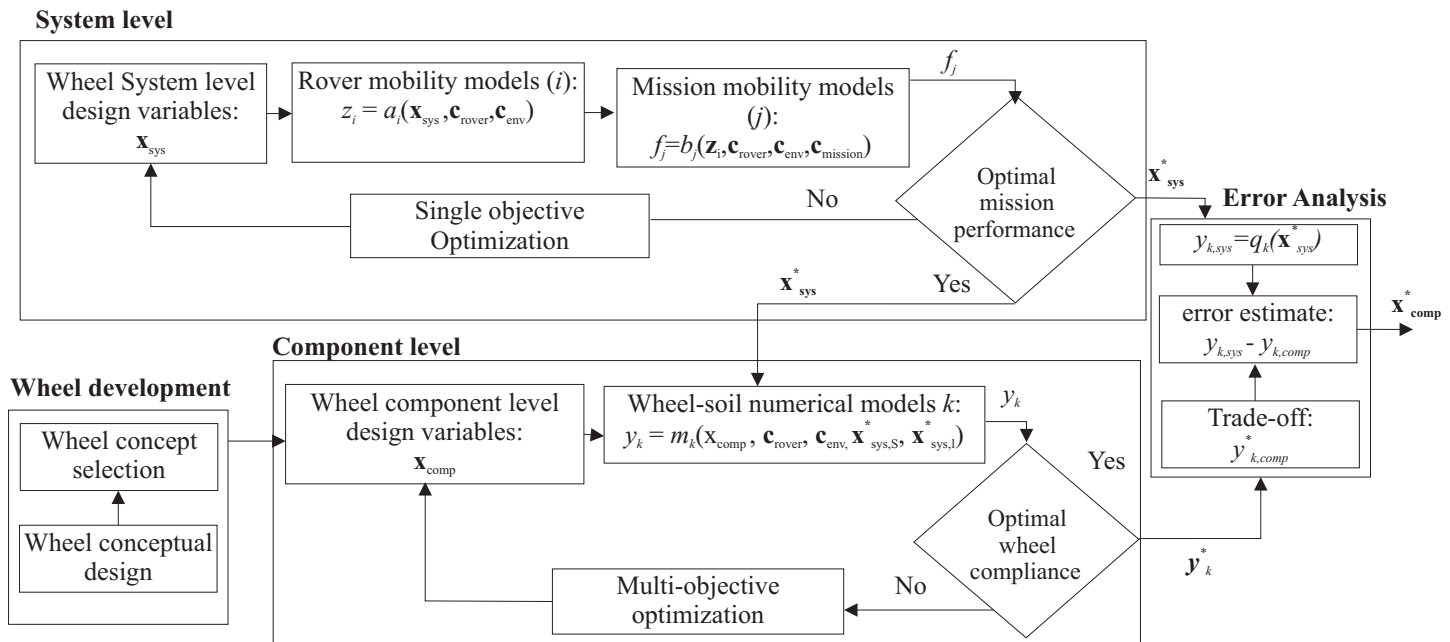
System level

Wheel System level design variables: $\mathbf{x}_{sys}$

Rover mobility models ($i$): $z_i = a_i(\mathbf{x}_{sys}, \mathbf{c}_{rover}, \mathbf{c}_{env})$

Mission mobility models ($j$): $f_j = b_j(\mathbf{z}_i, \mathbf{c}_{rover}, \mathbf{c}_{env}, \mathbf{c}_{mission})$

$f_j$

Optimal mission performance

No

Single objective Optimization

Yes

$\mathbf{x}^*_{sys}$

$\mathbf{x}^*_{sys}$

Error Analysis

$y_{k,sys} = q_k(\mathbf{x}^*_{sys})$

error estimate: $y_{k,sys} - y_{k,comp}$

Trade-off: $y^*_{k,comp}$

$\mathbf{x}^*_{comp}$

Component level

Wheel development

Wheel concept selection

Wheel conceptual design

Wheel component level design variables: $\mathbf{x}_{comp}$

Wheel-soil numerical models $k$: $y_k = m_k(\mathrm{x}_{comp}, \mathbf{c}_{rover}, \mathbf{c}_{env}, \mathbf{x}^*_{sys,S}, \mathbf{x}^*_{sys,l})$

$y_k$

Yes

Optimal wheel compliance

No

Multi-objective optimization

$\boldsymbol{y}^*_k$